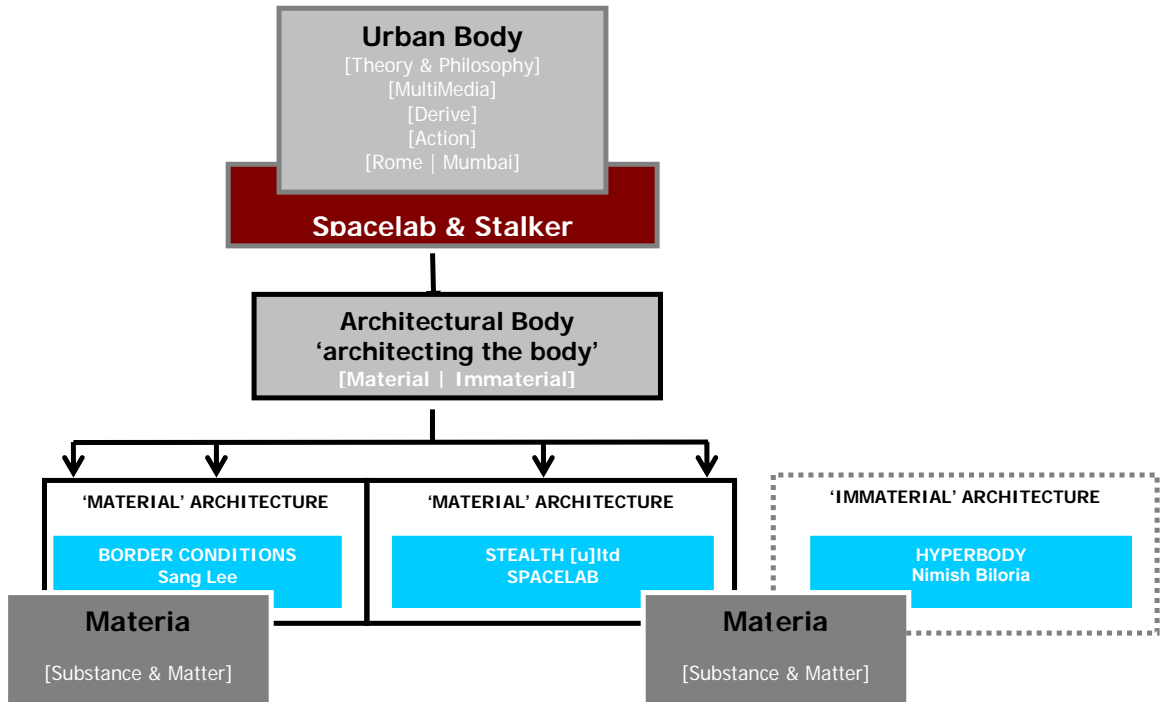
Urban Body
[Theory & Philosophy]
[MultiMedia]
[Derive]
[Action]
[Rome | Mumbai]

Spacelab & Stalker

Architectural Body
'architecting the body'
[Material | Immaterial]

'MATERIAL' ARCHITECTURE

BORDER CONDITIONS
Sang Lee

'MATERIAL' ARCHITECTURE

STEALTH [u]ltd
SPACELAB

'IMMATERIAL' ARCHITECTURE

HYPERBODY
Nimish Biloria

Materia

[Substance & Matter]

Materia

[Substance & Matter]